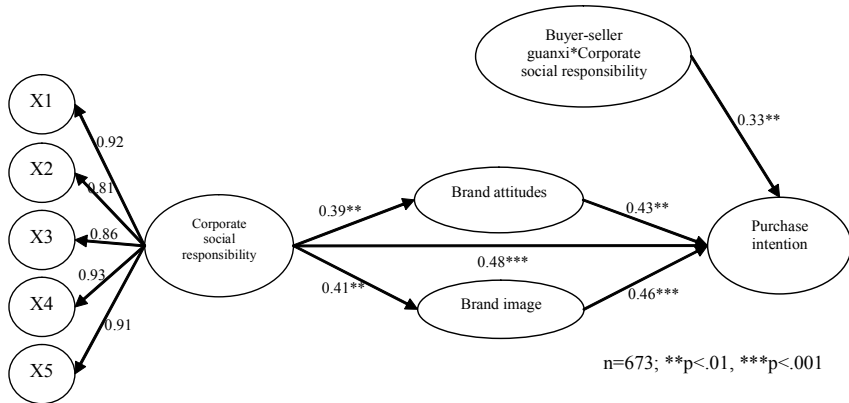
Buyer-seller guanxi*Corporate social responsibility

0.33**

X1

X2

X3

X4

X5

0.92

0.81

0.86

0.93

0.91

Corporate social responsibility

0.39**

Brand attitudes

0.43**

0.48***

0.41**

Brand image

0.46***

Purchase intention

n=673; **p<.01, ***p<.001